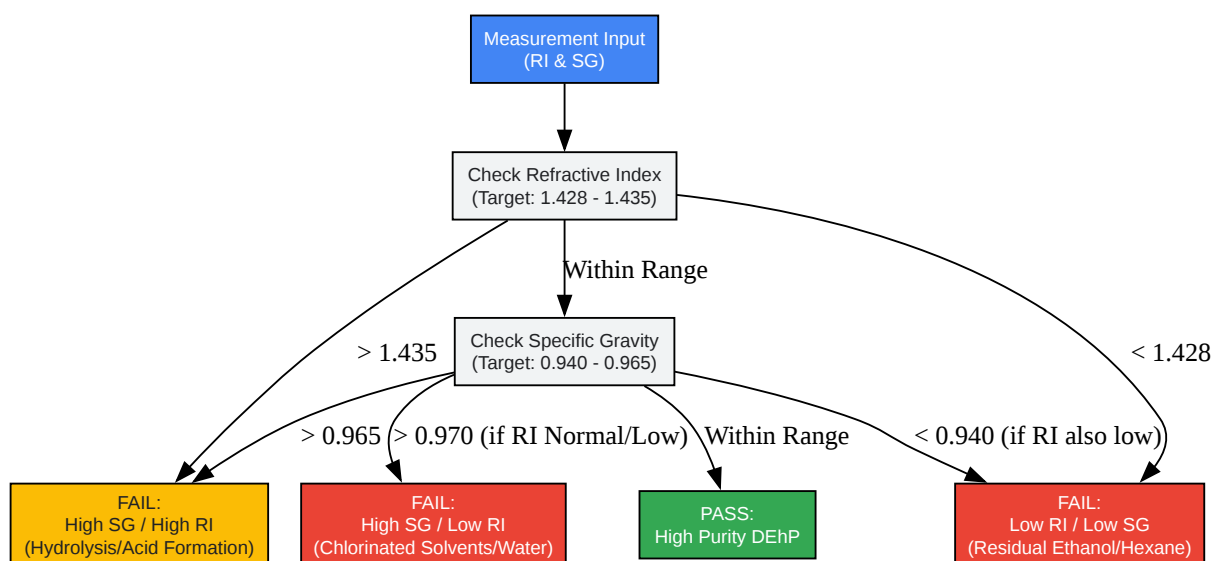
Measurement Input
(RI & SG)

Check Refractive Index
(Target: 1.428 - 1.435)

Within Range

> 1.435

< 1.428

Check Specific Gravity
(Target: 0.940 - 0.965)

> 0.965

> 0.970 (if RI Normal/Low)

Within Range

< 0.940 (if RI also low)

FAIL:
High SG / High RI
(Hydrolysis/Acid Formation)

FAIL:
High SG / Low RI
(Chlorinated Solvents/Water)

PASS:
High Purity DEhP

FAIL:
Low RI / Low SG
(Residual Ethanol/Hexane)